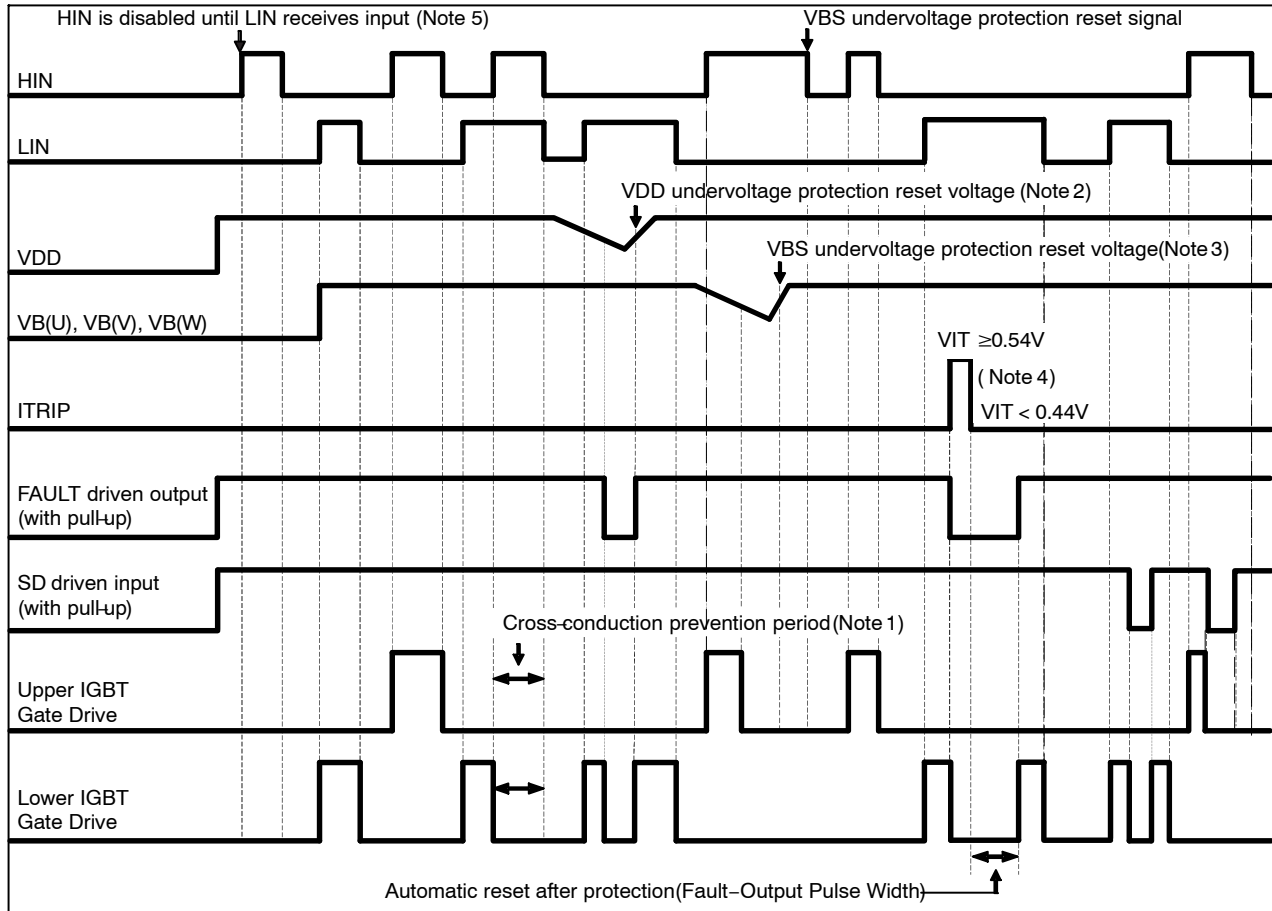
HIN is disabled until LIN receives input (Note 5)

VBS undervoltage protection reset signal

HIN

LIN

VDD undervoltage protection reset voltage (Note 2)

VDD

VBS undervoltage protection reset voltage(Note 3)

VB(U), VB(V), VB(W)

VIT $\geq$0.54V

( Note 4)

ITRIP

VIT < 0.44V

FAULT driven output (with pull-up)

SD driven input (with pull-up)

Cross-conduction prevention period (Note 1)

Upper IGBT Gate Drive

Lower IGBT Gate Drive

Automatic reset after protection(Fault−Output Pulse Width)